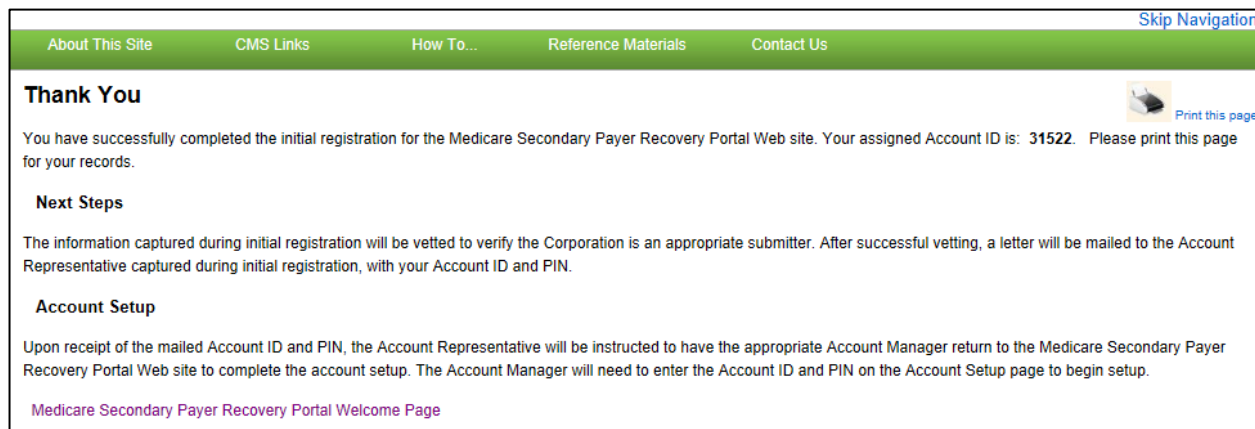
Skip Navigation

About This Site CMS Links How To... Reference Materials Contact Us

Thank You

Print this page

You have successfully completed the initial registration for the Medicare Secondary Payer Recovery Portal Web site. Your assigned Account ID is: **31522**. Please print this page for your records.

Next Steps

The information captured during initial registration will be vetted to verify the Corporation is an appropriate submitter. After successful vetting, a letter will be mailed to the Account Representative captured during initial registration, with your Account ID and PIN.

Account Setup

Upon receipt of the mailed Account ID and PIN, the Account Representative will be instructed to have the appropriate Account Manager return to the Medicare Secondary Payer Recovery Portal Web site to complete the account setup. The Account Manager will need to enter the Account ID and PIN on the Account Setup page to begin setup.

Medicare Secondary Payer Recovery Portal Welcome Page